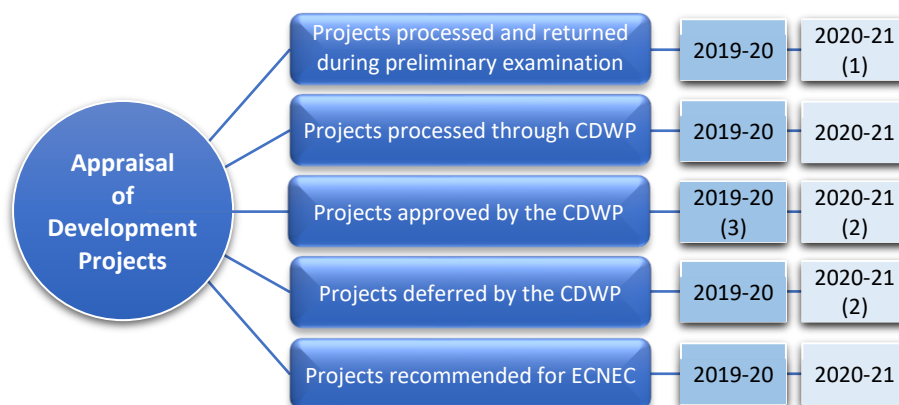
Appraisal of Development Projects

Projects processed and returned during preliminary examination

2019-20

2020-21 (1)

Projects processed through CDWP

2019-20

2020-21

Projects approved by the CDWP

2019-20 (3)

2020-21 (2)

Projects deferred by the CDWP

2019-20

2020-21 (2)

Projects recommended for ECNEC

2019-20

2020-21